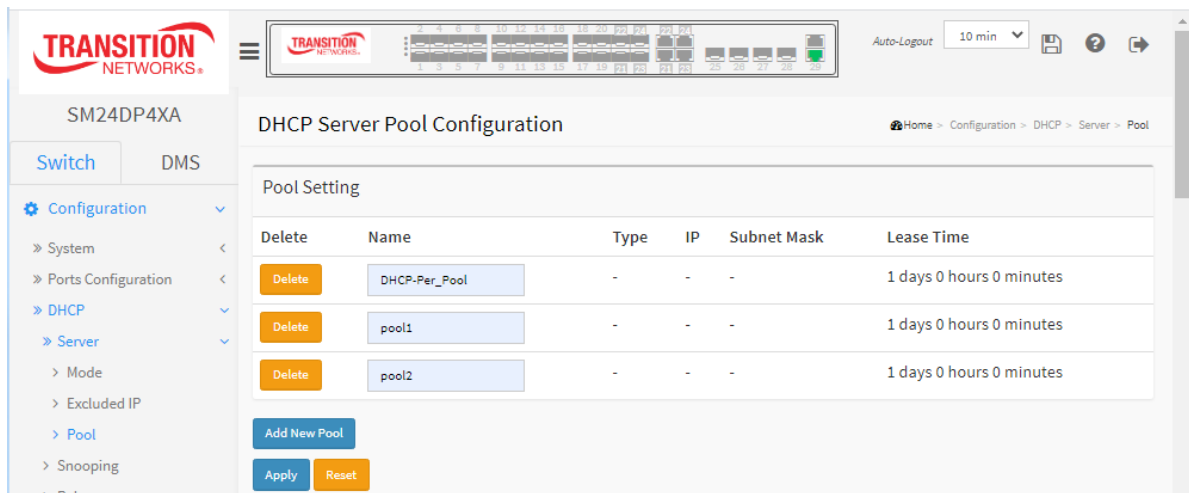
TRANSITION NETWORKS®

TRANSITION NETWORKS

2 4 6 8 10 12 14 16 18 20 22 24 22 24
1 3 5 7 9 11 13 15 17 19 21 23 21 23 25 26 27 28 29

Auto-Logout 10 min

SM24DP4XA

Switch DMS

Configuration

» System

» Ports Configuration

» DHCP

» Server

› Mode

› Excluded IP

› Pool

› Snooping

DHCP Server Pool Configuration

Home > Configuration > DHCP > Server > Pool

Pool Setting

| Delete | Name | Type | IP | Subnet Mask | Lease Time |
|---|---|---|---|---|---|
| Delete | DHCP-Per_Pool | - | - | - | 1 days 0 hours 0 minutes |
| Delete | pool1 | - | - | - | 1 days 0 hours 0 minutes |
| Delete | pool2 | - | - | - | 1 days 0 hours 0 minutes |

Add New Pool

Apply Reset